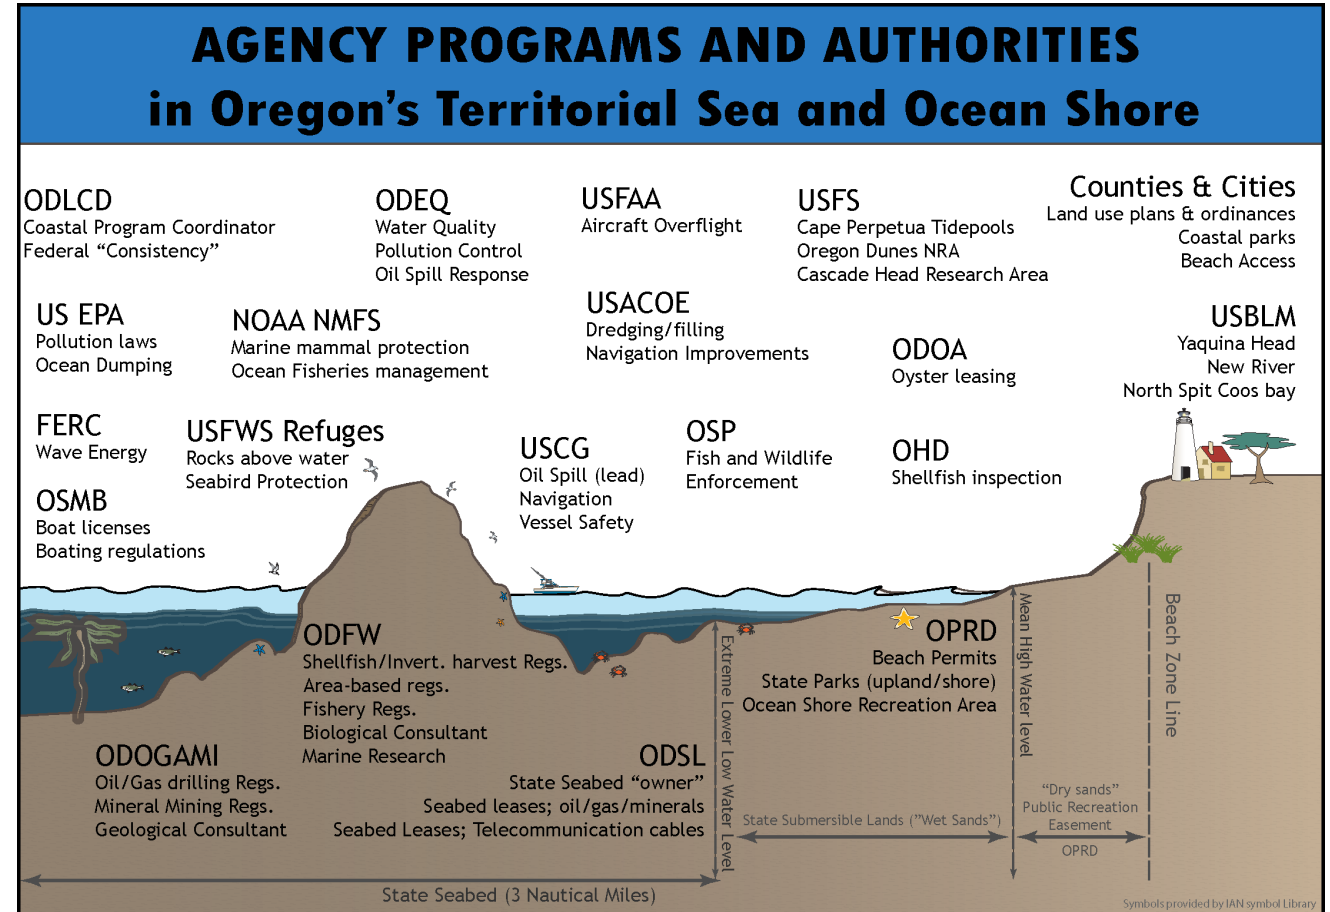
AGENCY PROGRAMS AND AUTHORITIES
in Oregon's Territorial Sea and Ocean Shore

ODLCD
Coastal Program Coordinator
Federal "Consistency"

ODEQ
Water Quality
Pollution Control
Oil Spill Response

USFAA
Aircraft Overflight

USFS
Cape Perpetua Tidepools
Oregon Dunes NRA
Cascade Head Research Area

Counties & Cities
Land use plans & ordinances
Coastal parks
Beach Access

US EPA
Pollution laws
Ocean Dumping

NOAA NMFS
Marine mammal protection
Ocean Fisheries management

USACOE
Dredging/filling
Navigation Improvements

ODOA
Oyster leasing

USBLM
Yaquina Head
New River
North Spit Coos bay

FERC
Wave Energy

USFWS Refuges
Rocks above water
Seabird Protection

USCG
Oil Spill (lead)
Navigation
Vessel Safety

OSP
Fish and Wildlife
Enforcement

OHD
Shellfish inspection

OSMB
Boat licenses
Boating regulations

ODFW
Shellfish/Invert. harvest Regs.
Area-based regs.
Fishery Regs.
Biological Consultant
Marine Research

OPRD
Beach Permits
State Parks (upland/shore)
Ocean Shore Recreation Area

ODOGAMI
Oil/Gas drilling Regs.
Mineral Mining Regs.
Geological Consultant

ODSL
State Seabed "owner"
Seabed leases; oil/gas/minerals
Seabed Leases; Telecommunication cables

Extreme Lower Low Water Level

Mean High Water level

Beach Zone Line

State Submersible Lands ("Wet Sands")

"Dry sands"
Public Recreation
Easement
OPRD

State Seabed (3 Nautical Miles)

Symbols provided by IAN symbol Library